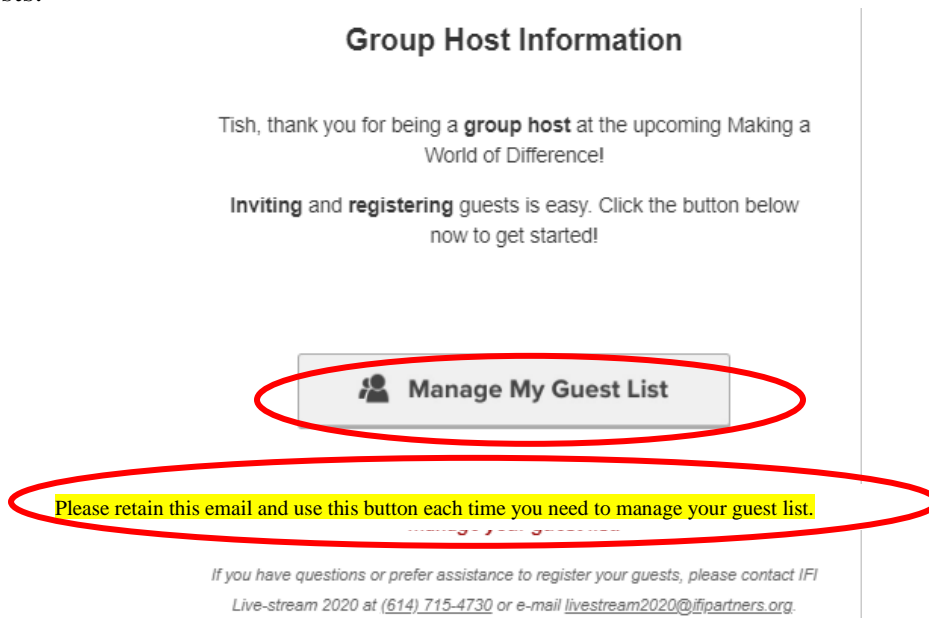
Group Host Information

Tish, thank you for being a **group host** at the upcoming Making a World of Difference!

**Inviting** and **registering** guests is easy. Click the button below now to get started!

Manage My Guest List

Please retain this email and use this button each time you need to manage your guest list.

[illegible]

If you have questions or prefer assistance to register your guests, please contact IFI Live-stream 2020 at (614) 715-4730 or e-mail livestream2020@ifipartners.org.